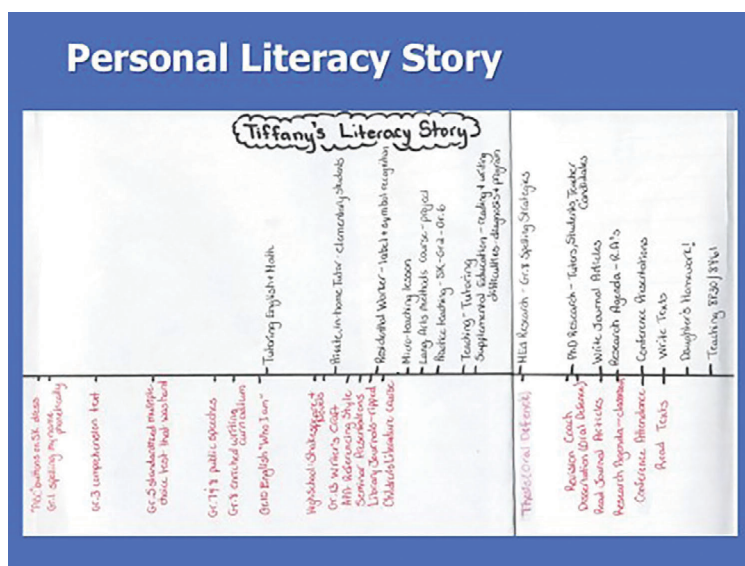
Personal Literacy Story

Tiffany's Literacy Story

Tutoring English+Math

Private, in-home Tutor - elementary students

Residential Worker - label + symbol recognition

Micro-teaching lesson

Lang. Arts methods course - played

Practice teaching - SK-Gr.2-Gr.6

Teaching - Tutoring

Supplemented Education - reading + writing difficulties - diagnosis + program

MEd Research - Gr.1 Spelling Strategies

PhD Research - Tutors, Students, Teacher Candidates

Write Journal Articles

Research Agenda - R.A.'s

Conference Presentations

Write Texts

Daughter's Homework!

Teaching 8830/8961

"No" cutouts in SK class

Gr.1 spelling phonetically

Gr.3 comprehension test

Gr.5 standardized multiple-choice test that was hard

Gr.7+8 public speeches

Gr.8 enriched writing curriculum

Gr.10 English "Who I am"

High school Shakespeare's sonnets

Gr.13 Writer's Craft

APA Referencing Style

Seminar Presentations

Literacy Journals - typed

Children's Literature course

Thesis/Oral Defence

Revision Coach

Dissertation (Oral Defence)

Read Journal Articles

Research Agenda - classmates

Conference Attendance

Read Texts